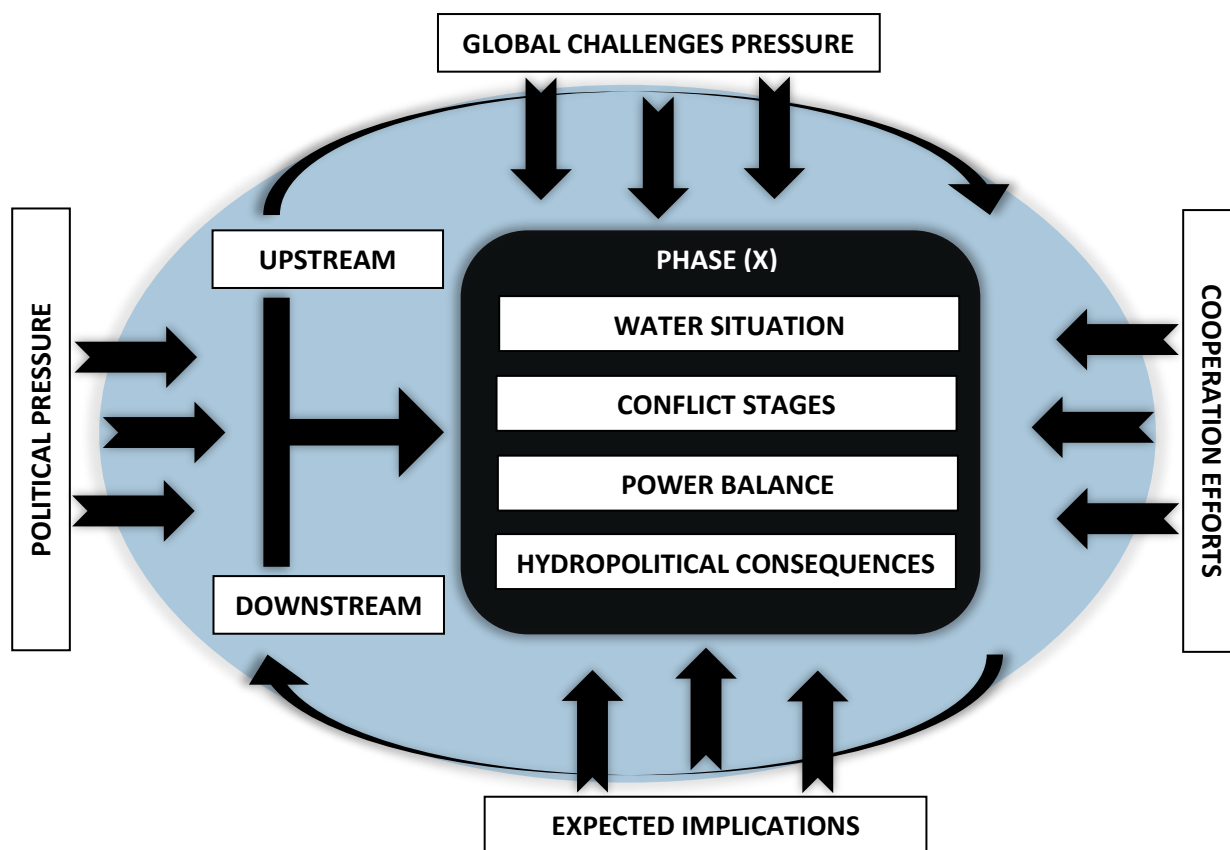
GLOBAL CHALLENGES PRESSURE

POLITICAL PRESSURE

UPSTREAM

DOWNSTREAM

PHASE (X)

WATER SITUATION

CONFLICT STAGES

POWER BALANCE

HYDROPOLITICAL CONSEQUENCES

COOPERATION EFFORTS

EXPECTED IMPLICATIONS